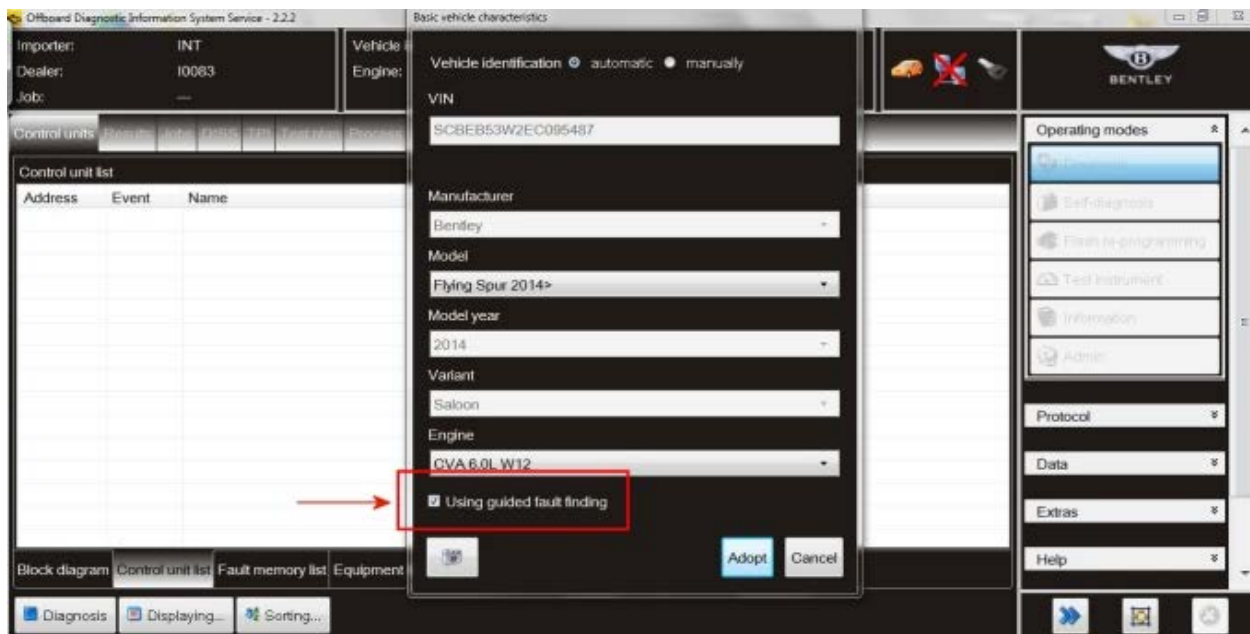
Offboard Diagnostic Information System Service - 2.2.2

Importer: INT
Dealer: I0083
Job: ---

Vehicle
Engine:

Control units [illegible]

Control unit list
Address Event Name

Block diagram Control unit list Fault memory list Equipment

Diagnosis Displaying... Sorting...

Basic vehicle characteristics

Vehicle identification automatic manually

VIN
SCBEB53W2EC095487

Manufacturer
Bentley

Model
Flying Spur 2014>

Model year
2014

Variant
Saloon

Engine
CVA 6.0L W12

Using guided fault finding

Adopt Cancel

BENTLEY

Operating modes
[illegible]
Self-diagnosis
Flash re-programming
Test instrument
Information
Admin

Protocol
Data
Extras
Help